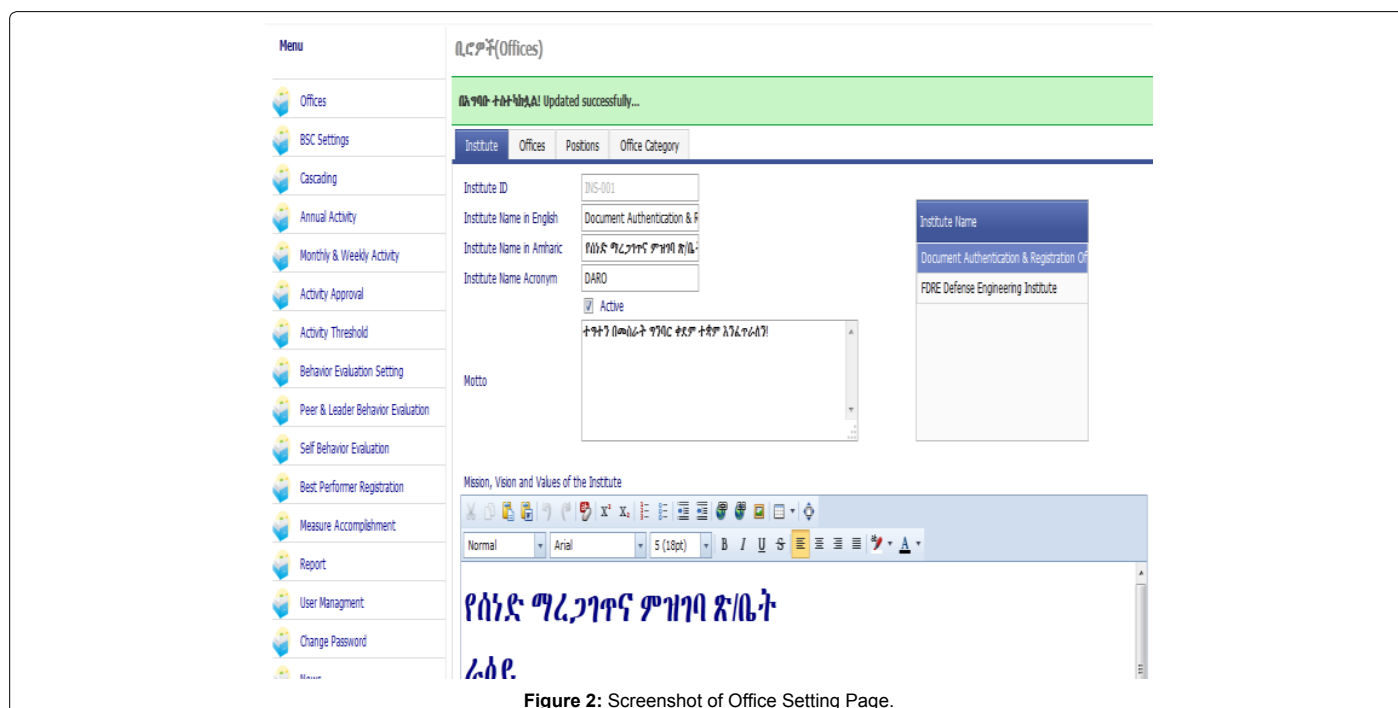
Menu

Offices

BSC Settings

Cascading

Annual Activity

Monthly & Weekly Activity

Activity Approval

Activity Threshold

Behavior Evaluation Setting

Peer & Leader Behavior Evaluation

Self Behavior Evaluation

Best Performer Registration

Measure Accomplishment

Report

User Managment

Change Password

News

ቢሮዎች(Offices)

በሕግባቡ ተስተካክሏል! Updated successfully...

Institute | Offices | Positions | Office Category

Institute ID INS-001

Institute Name in English Document Authentication & R

Institute Name in Amharic የሰነድ ማረጋገጥና ምዝገባ ጽ/ቤ

Institute Name Acronym DARO

Active

Motto ተግተን በመስራት ግንባር ቀደም ተቋም እንፈጥራለን!

| Institute Name |
|---|
| Document Authentication & Registration Of |
| FDRE Defense Engineering Institute |

Mission, Vision and Values of the Institute

Normal Arial 5 (18pt) B I U S A

የሰነድ ማረጋገጥና ምዝገባ ጽ/ቤት

ራዕይ

Figure 2: Screenshot of Office Setting Page.